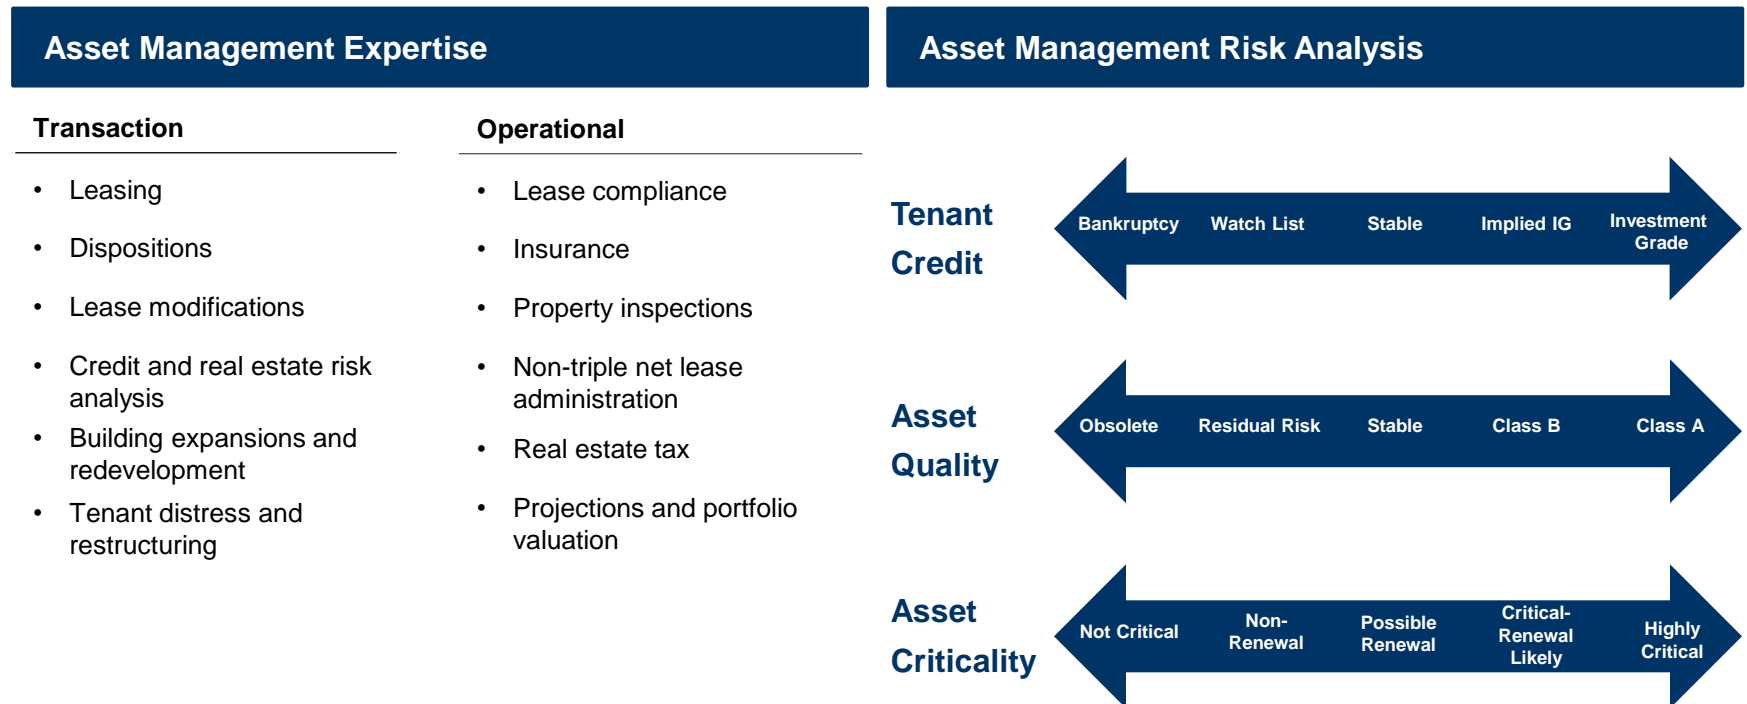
Asset Management Expertise

Transaction

- Leasing
- Dispositions
- Lease modifications
- Credit and real estate risk analysis
- Building expansions and redevelopment
- Tenant distress and restructuring

Operational

- Lease compliance
- Insurance
- Property inspections
- Non-triple net lease administration
- Real estate tax
- Projections and portfolio valuation

Asset Management Risk Analysis

Tenant Credit

Bankruptcy Watch List Stable Implied IG Investment Grade

Asset Quality

Obsolete Residual Risk Stable Class B Class A

Asset Criticality

Not Critical Non-Renewal Possible Renewal Critical-Renewal Likely Highly Critical